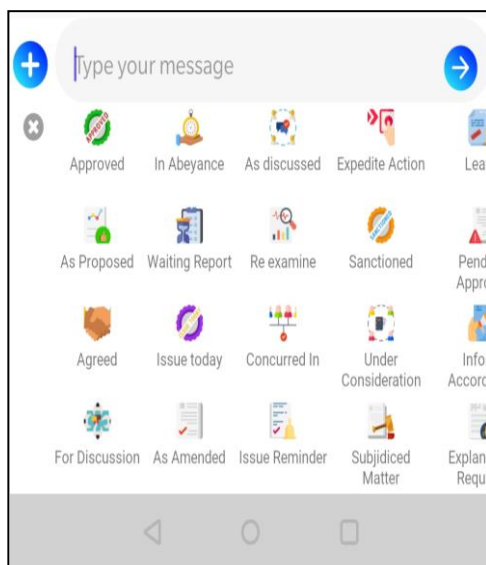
Type your message

Approved
In Abeyance
As discussed
Expedite Action
Lea

As Proposed
Waiting Report
Re examine
Sanctioned
Pend Appro

Agreed
Issue today
Concurred In
Under Consideration
Info Accord

For Discussion
As Amended
Issue Reminder
Subjidiced Matter
Explan Requ